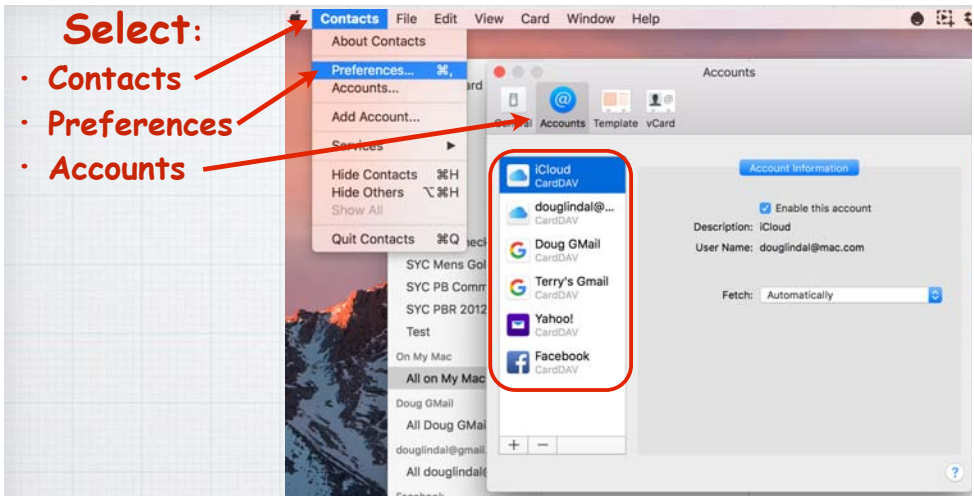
Select:
· Contacts
· Preferences
· Accounts

Contacts File Edit View Card Window Help

About Contacts
Preferences... ⌘,
Accounts...
Add Account...
Services ▶
Hide Contacts ⌘H
Hide Others ⌥⌘H
Show All
Quit Contacts ⌘Q

SYC Mens Gol
SYC PB Comm
SYC PBR 2012
Test
On My Mac
All on My Mac
Doug GMail
All Doug GMai
douglindal@gmail
All douglindal

Accounts
General Accounts Template vCard

iCloud
CardDAV
douglindal@...
CardDAV
Doug GMail
CardDAV
Terry's Gmail
CardDAV
Yahoo!
CardDAV
Facebook
CardDAV
+ −

Account Information
Enable this account
Description: iCloud
User Name: douglindal@mac.com
Fetch: Automatically
?